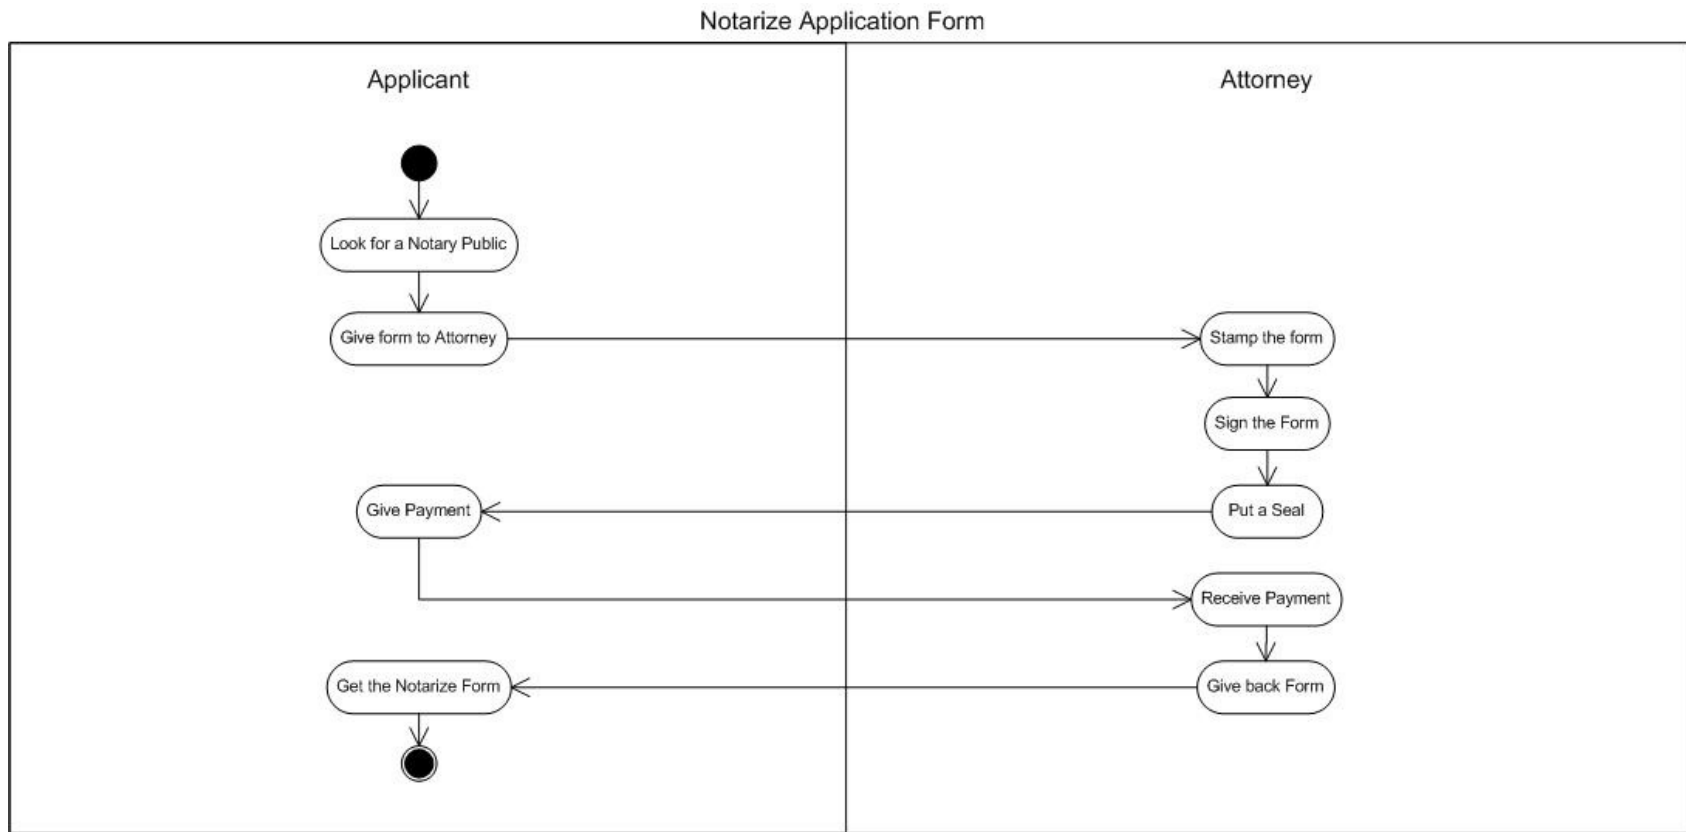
Notarize Application Form

Applicant

Look for a Notary Public

Give form to Attorney

Give Payment

Get the Notarize Form

Attorney

Stamp the form

Sign the Form

Put a Seal

Receive Payment

Give back Form